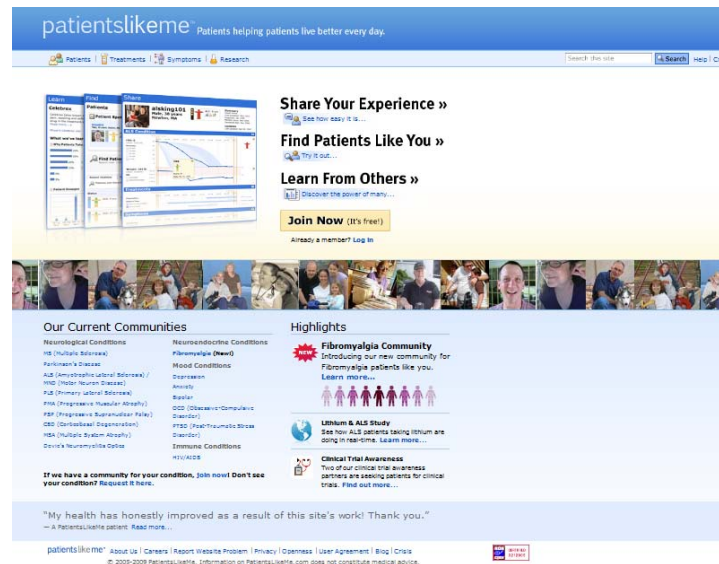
patientslikeme Patients helping patients live better every day.

Patients | Treatments | Symptoms | Research

Search this site Search Help | C

Learn Find Share alsking105

Share Your Experience »
See how easy it is...

Find Patients Like You »
Try it out...

Learn From Others »
Discover the power of many...

Join Now (It's free!)

Already a member? Log in

Our Current Communities

Neurological Conditions
MS (Multiple Sclerosis)
Parkinson's Disease
ALS (Amyotrophic Lateral Sclerosis) / MND (Motor Neuron Disease)
PLS (Primary Lateral Sclerosis)
PMA (Progressive Muscular Atrophy)
PSP (Progressive Supranuclear Palsy)
CBD (Corticobasal Degeneration)
MSA (Multiple System Atrophy)
Devic's Neuromyelitis Optica

Neuroendocrine Conditions
Fibromyalgia (New!)

Mood Conditions
Depression
Anxiety
Bipolar
OCD (Obsessive-Compulsive Disorder)
PTSD (Post-Traumatic Stress Disorder)

Immune Conditions
HIV/AIDS

If we have a community for your condition, join now! Don't see your condition? Request it here.

Highlights

NEW
Fibromyalgia Community
Introducing our new community for Fibromyalgia patients like you.
Learn more...

Lithium & ALS Study
See how ALS patients taking lithium are doing in real-time. Learn more...

Clinical Trial Awareness
Two of our clinical trial awareness partners are seeking patients for clinical trials. Find out more...

"My health has honestly improved as a result of this site's work! Thank you."
— A PatientsLikeMe patient Read more...

patientslikeme About Us | Careers | Report Website Problem | Privacy | Openness | User Agreement | Blog | Crisis

© 2005-2009 PatientsLikeMe. Information on PatientsLikeMe.com does not constitute medical advice.